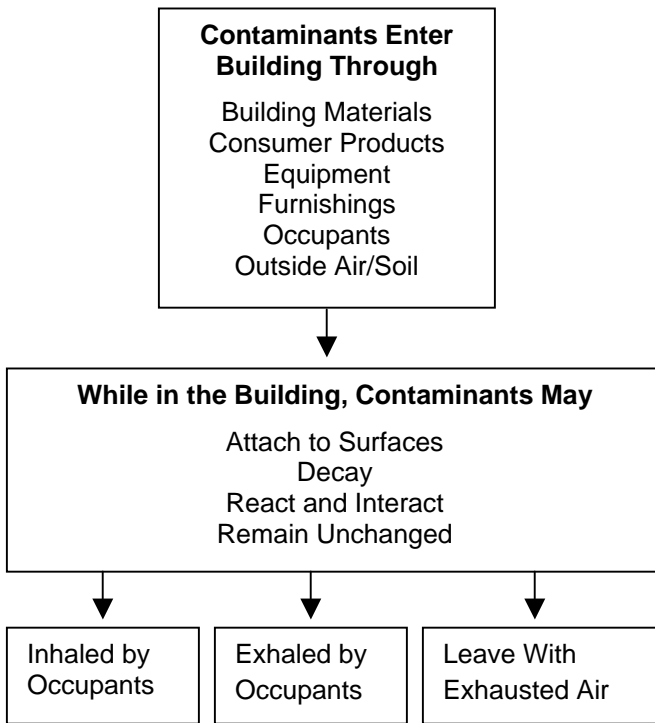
**Contaminants Enter Building Through**

Building Materials
Consumer Products
Equipment
Furnishings
Occupants
Outside Air/Soil

**While in the Building, Contaminants May**

Attach to Surfaces
Decay
React and Interact
Remain Unchanged

Inhaled by Occupants

Exhaled by Occupants

Leave With Exhausted Air